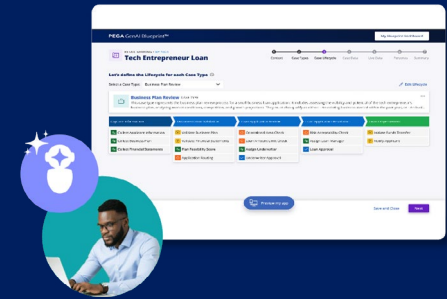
PEGA GenAI Blueprint™

Tech Entrepreneur Loan

Let's define the Lifecycle for each Case Type

Select a Case Type: Business Plan Review

Edit lifecycle

Business Plan Review

Collect Applicant Information

Verify Business Plan

Collect Financial Statements

Assess Business Plan

Analyze Financial Statements

Risk Feasibility Score

Application Routing

Conduct Credit Check

Loan Decision Engine

Assign Underwriter

Underwriter Approval

Risk Underwriter Check

Assign Loan Manager

Loan Approval

Initiate Funds Transfer

Notify Applicant

Preview my app

Save and Close

Next